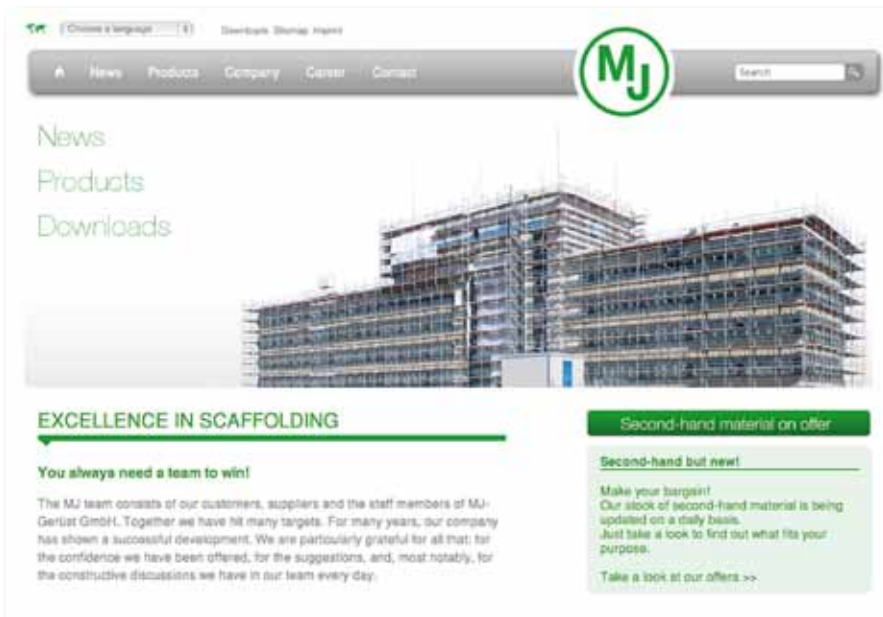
Choose a language

Downloads Sitemap Imprint

News Products Company Career Contact

MJ

Search

News
Products
Downloads

EXCELLENCE IN SCAFFOLDING

You always need a team to win!

The MJ team consists of our customers, suppliers and the staff members of MJ-Gerüst GmbH. Together we have hit many targets. For many years, our company has shown a successful development. We are particularly grateful for all that: for the confidence we have been offered, for the suggestions, and, most notably, for the constructive discussions we have in our team every day.

Second-hand material on offer

Second-hand but new!

Make your bargain!
Our stock of second-hand material is being updated on a daily basis.
Just take a look to find out what fits your purpose.

Take a look at our offers >>